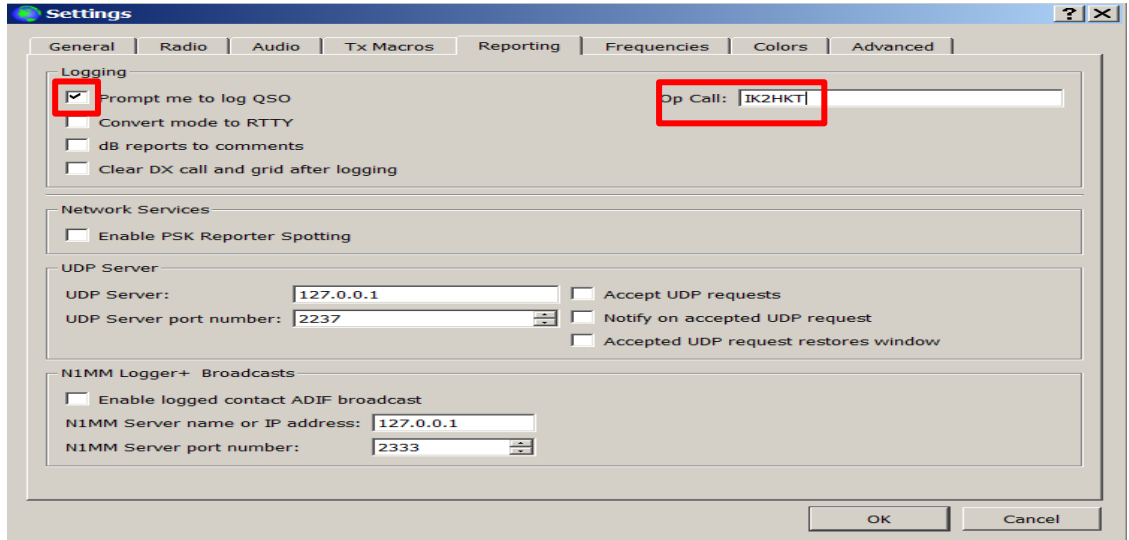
Settings

?

General | Radio | Audio | Tx Macros | Reporting | Frequencies | Colors | Advanced

Logging

Prompt me to log QSO

Op Call: IK2HKT

Convert mode to RTTY

dB reports to comments

Clear DX call and grid after logging

Network Services

Enable PSK Reporter Spotting

UDP Server

UDP Server: 127.0.0.1

UDP Server port number: 2237

Accept UDP requests

Notify on accepted UDP request

Accepted UDP request restores window

N1MM Logger+ Broadcasts

Enable logged contact ADIF broadcast

N1MM Server name or IP address: 127.0.0.1

N1MM Server port number: 2333

OK

Cancel